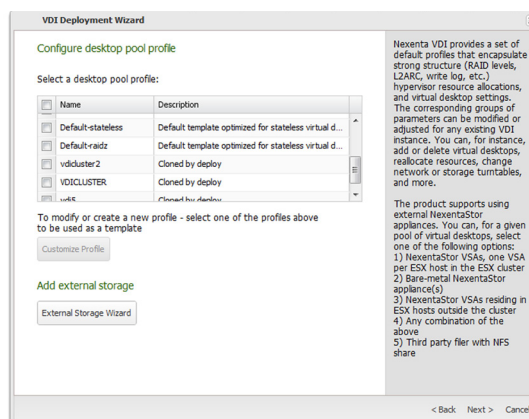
VDI Deployment Wizard

Configure desktop pool profile

Select a desktop pool profile:

| | Name | Description |
|---|---|---|
| | Default-stateless | Default template optimized for stateless virtual d... |
| | Default-raidz | Default template optimized for stateless virtual d... |
| | vdicluster2 | Cloned by deploy |
| | VDICLUSTER | Cloned by deploy |
| | vdi5 | Cloned by deploy |

To modify or create a new profile - select one of the profiles above to be used as a template

Customize Profile

Add external storage

External Storage Wizard

Nexenta VDI provides a set of default profiles that encapsulate strong structure (RAID levels, L2ARC, write log, etc.) hypervisor resource allocations, and virtual desktop settings. The corresponding groups of parameters can be modified or adjusted for any existing VDI instance. You can, for instance, add or delete virtual desktops, reallocate resources, change network or storage turntables, and more.

The product supports using external NexentaStor appliances. You can, for a given pool of virtual desktops, select one of the following options:
1) NexentaStor VSAs, one VSA per ESX host in the ESX cluster
2) Bare-metal NexentaStor appliance(s)
3) NexentaStor VSAs residing in ESX hosts outside the cluster
4) Any combination of the above
5) Third party filer with NFS share

< Back Next > Cance